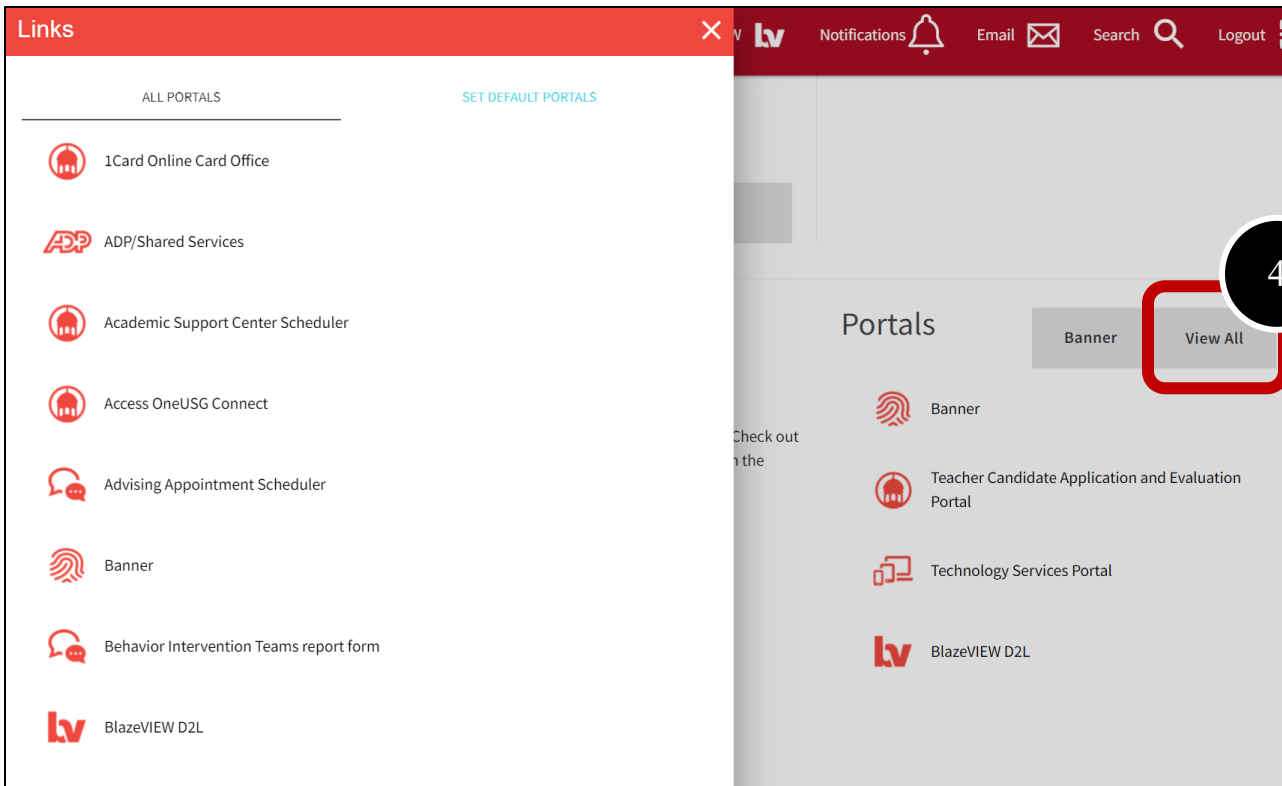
Links

ALL PORTALS

SET DEFAULT PORTALS

1Card Online Card Office

ADP/Shared Services

Academic Support Center Scheduler

Access OneUSG Connect

Advising Appointment Scheduler

Banner

Behavior Intervention Teams report form

BlazeVIEW D2L

Notifications Email Search Logout

4

Portals

Banner

View All

Check out
n the

Banner

Teacher Candidate Application and Evaluation Portal

Technology Services Portal

BlazeVIEW D2L